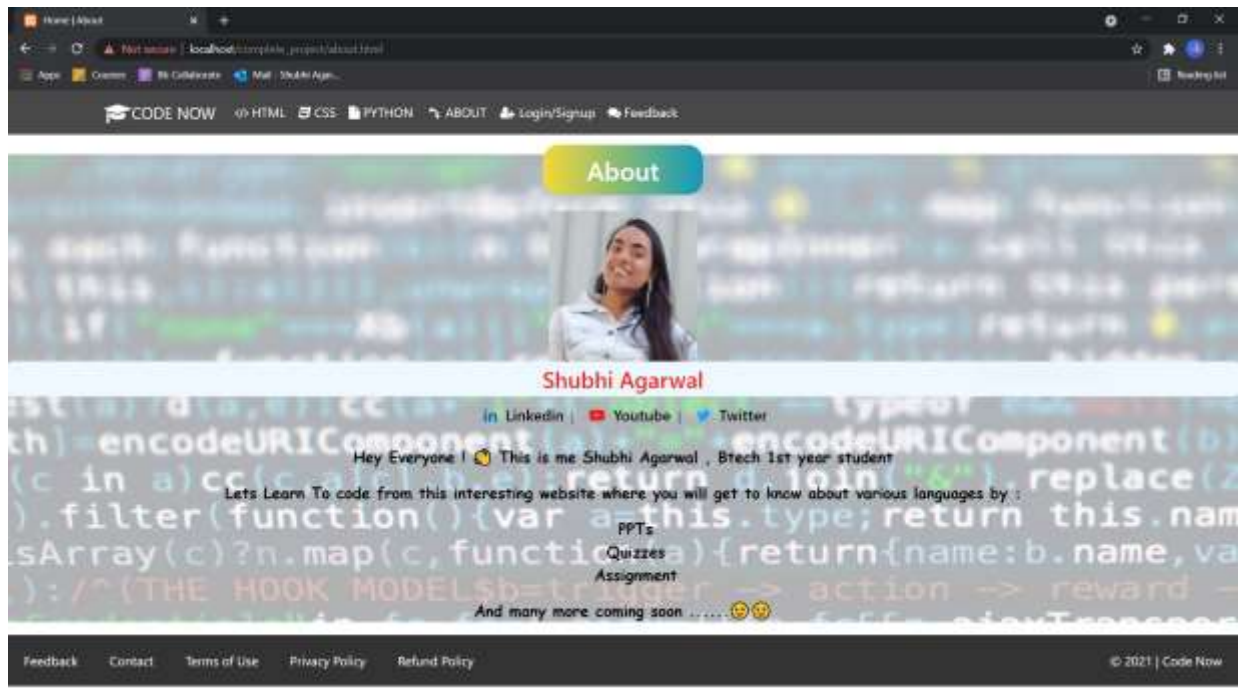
Home | About

Not secure | localhost/complete_project/about.html

Apps Courses BI Collaborate Mail - Shubhi Agar... Reading list

CODE NOW HTML CSS PYTHON ABOUT Login/Signup Feedback

About

Shubhi Agarwal

Linkedin | Youtube | Twitter

Hey Everyone ! This is me Shubhi Agarwal , Btech 1st year student

Lets Learn To code from this interesting website where you will get to know about various languages by :

PPTs
Quizzes
Assignment

And many more coming soon ......

encodeURIComponent encodeURIComponent
in cc return join replace
.filter(function(){var a=this.type;return this.nam
sArray(c)?n.map(c,function(a){return{name:b.name,va
):/^(THE HOOK MODEL$b=trigger -> action -> reward

Feedback Contact Terms of Use Privacy Policy Refund Policy

© 2021 | Code Now